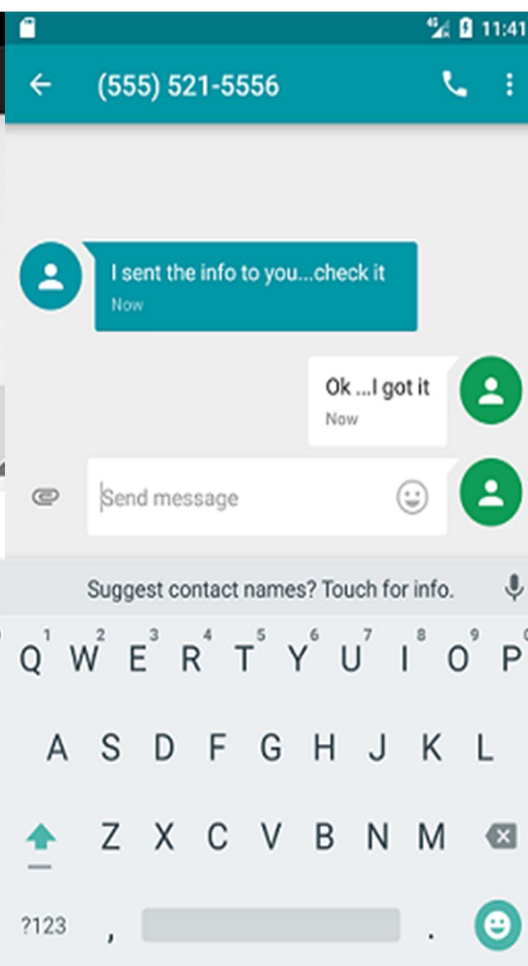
4G 11:41

(555) 521-5556

I sent the info to you...check it
Now

Ok ...I got it
Now

Send message

Suggest contact names? Touch for info.

1 2 3 4 5 6 7 8 9
Q W E R T Y U I O P
A S D F G H J K L
Z X C V B N M
?123 , .